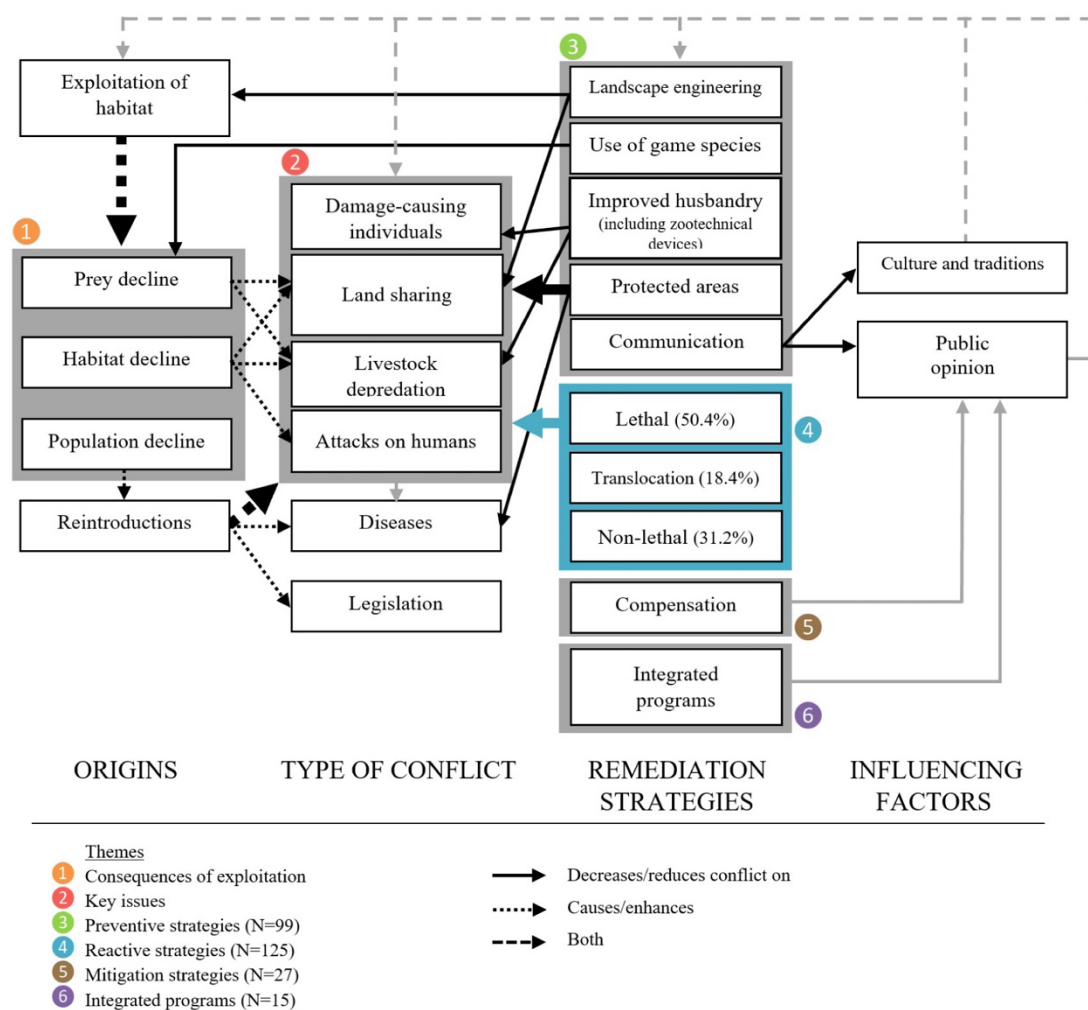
Exploitation of habitat

1

Prey decline

Habitat decline

Population decline

Reintroductions

2

Damage-causing individuals

Land sharing

Livestock depredation

Attacks on humans

Diseases

Legislation

3

Landscape engineering

Use of game species

Improved husbandry (including zootechnical devices)

Protected areas

Communication

Lethal (50.4%)

Translocation (18.4%)

Non-lethal (31.2%)

4

Compensation

5

Integrated programs

6

Culture and traditions

Public opinion

ORIGINS

TYPE OF CONFLICT

REMEDIATION STRATEGIES

INFLUENCING FACTORS

Themes
1 Consequences of exploitation
2 Key issues
3 Preventive strategies (N=99)
4 Reactive strategies (N=125)
5 Mitigation strategies (N=27)
6 Integrated programs (N=15)

Decreases/reduces conflict on
Causes/enhances
Both